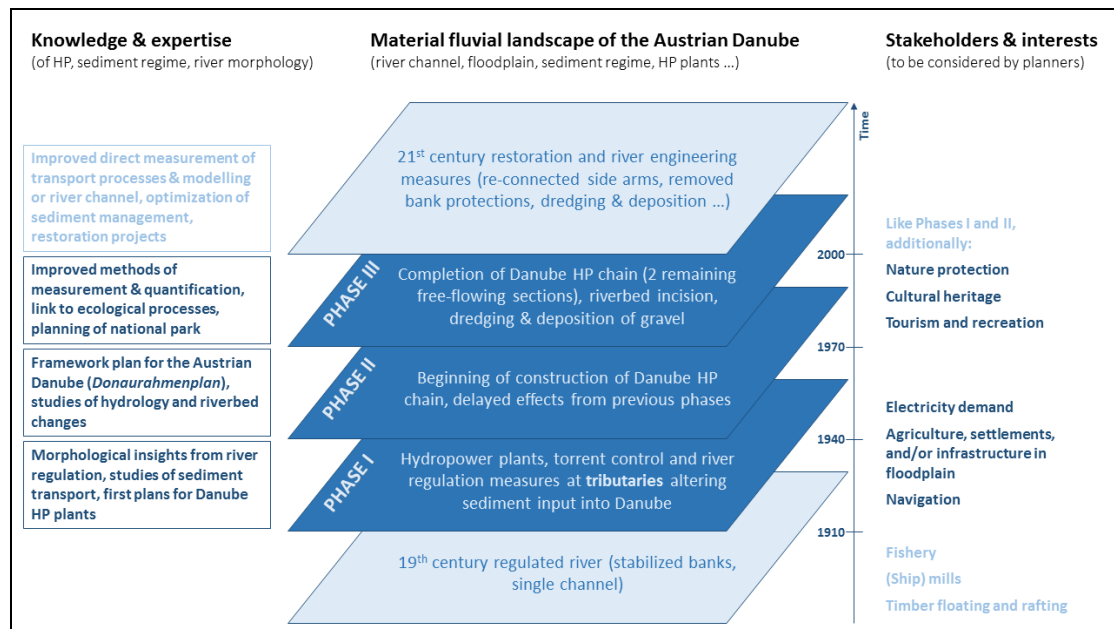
Knowledge & expertise
(of HP, sediment regime, river morphology)

Material fluvial landscape of the Austrian Danube
(river channel, floodplain, sediment regime, HP plants ...)

Stakeholders & interests
(to be considered by planners)

Time

Improved direct measurement of transport processes & modelling or river channel, optimization of sediment management, restoration projects

$21^{st}$ century restoration and river engineering measures (re-connected side arms, removed bank protections, dredging & deposition ...)

Like Phases I and II, additionally:

2000

Improved methods of measurement & quantification, link to ecological processes, planning of national park

PHASE III

Completion of Danube HP chain (2 remaining free-flowing sections), riverbed incision, dredging & deposition of gravel

Nature protection
Cultural heritage
Tourism and recreation

1970

Framework plan for the Austrian Danube (*Donaurahmenplan*), studies of hydrology and riverbed changes

PHASE II

Beginning of construction of Danube HP chain, delayed effects from previous phases

Electricity demand

1940

Morphological insights from river regulation, studies of sediment transport, first plans for Danube HP plants

PHASE I

Hydropower plants, torrent control and river regulation measures at **tributaries** altering sediment input into Danube

Agriculture, settlements, and/or infrastructure in floodplain
Navigation

1910

$19^{th}$ century regulated river (stabilized banks, single channel)

Fishery
(Ship) mills
Timber floating and rafting